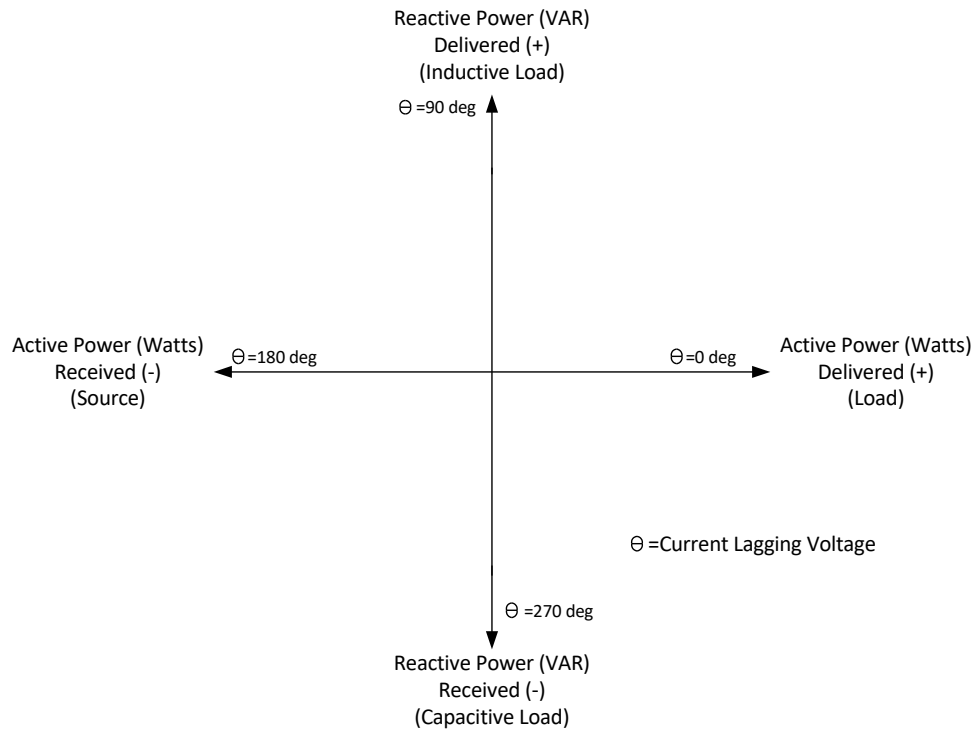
Reactive Power (VAR)
Delivered (+)
(Inductive Load)

$\Theta$ =90 deg

Active Power (Watts)
Received (-)
(Source)

$\Theta$=180 deg

$\Theta$=0 deg

Active Power (Watts)
Delivered (+)
(Load)

$\Theta$ =Current Lagging Voltage

$\Theta$ =270 deg

Reactive Power (VAR)
Received (-)
(Capacitive Load)